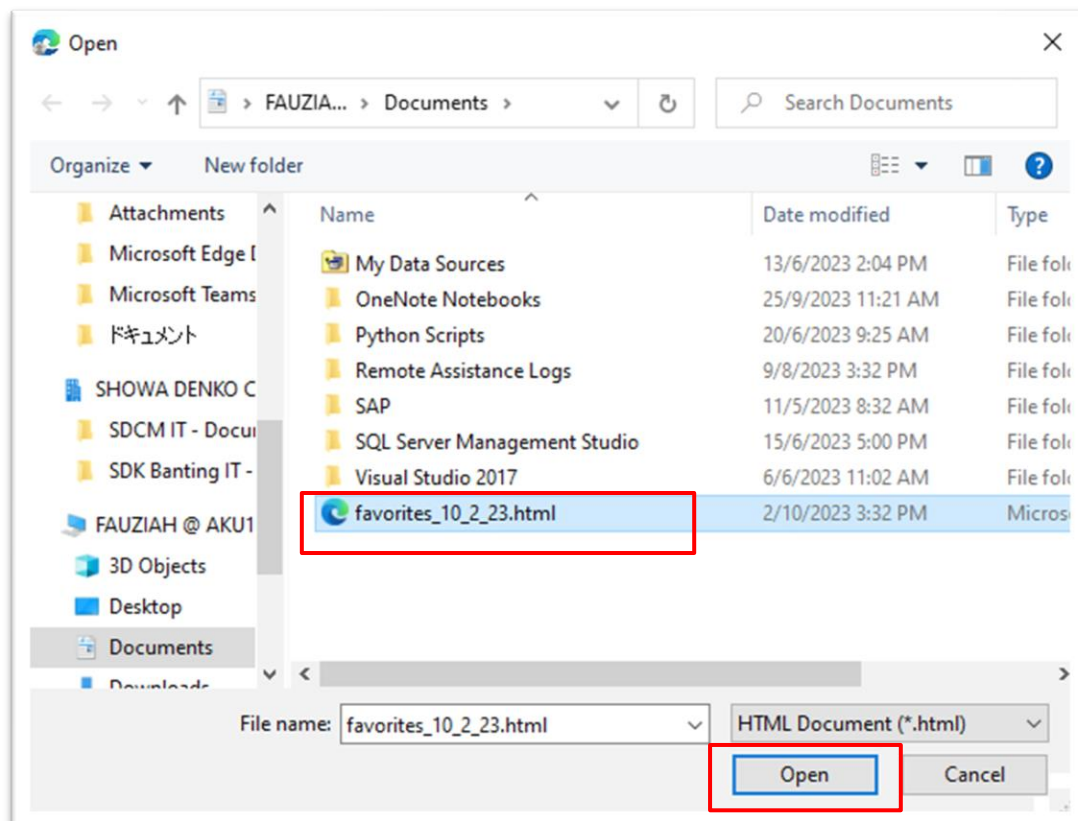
Open

FAUZIA... > Documents >

Search Documents

Organize ▾ New folder

Attachments
Microsoft Edge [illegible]
Microsoft Teams
ドキュメント
SHOWA DENKO C
SDCM IT - Docu
SDK Banting IT -
FAUZIAH @ AKU1
3D Objects
Desktop
Documents
Downloads

| Name | Date modified | Type |
|---|---|---|
| My Data Sources | 13/6/2023 2:04 PM | File fol |
| OneNote Notebooks | 25/9/2023 11:21 AM | File fol |
| Python Scripts | 20/6/2023 9:25 AM | File fol |
| Remote Assistance Logs | 9/8/2023 3:32 PM | File fol |
| SAP | 11/5/2023 8:32 AM | File fol |
| SQL Server Management Studio | 15/6/2023 5:00 PM | File fol |
| Visual Studio 2017 | 6/6/2023 11:02 AM | File fol |
| favorites_10_2_23.html | 2/10/2023 3:32 PM | Micros |

File name: favorites_10_2_23.html

HTML Document (*.html)

Open

Cancel